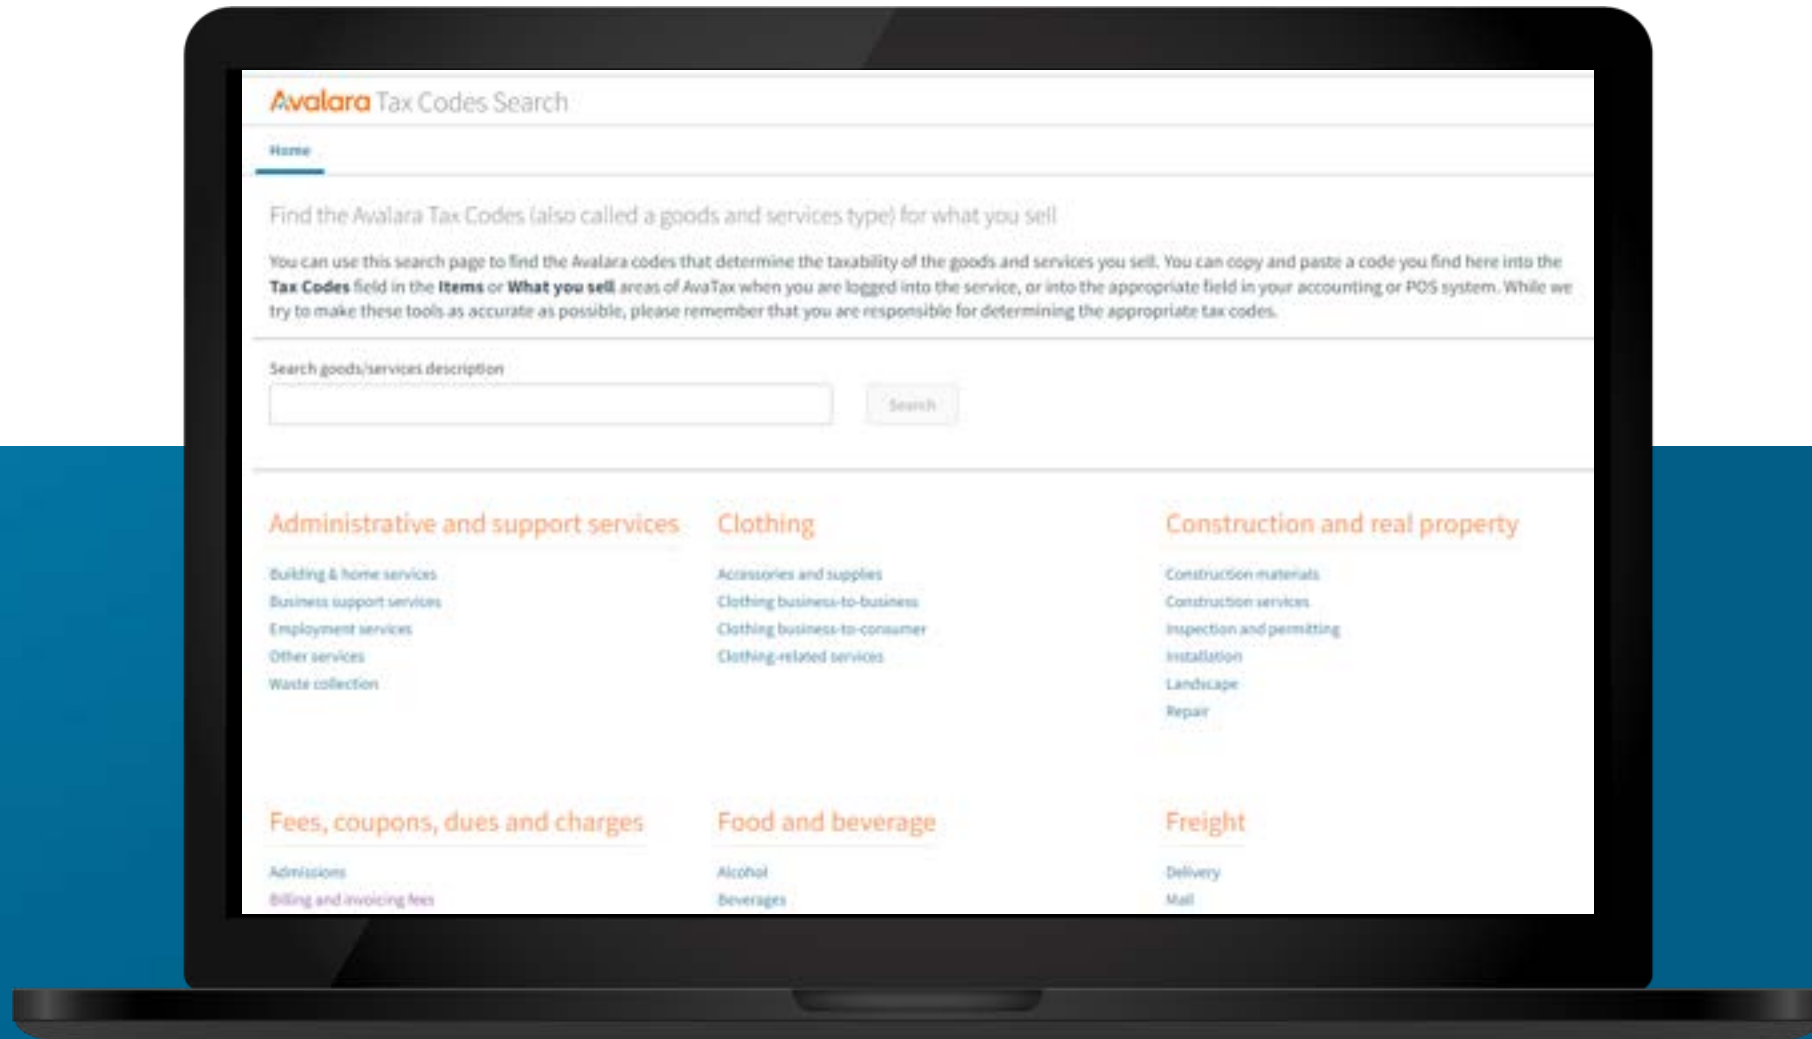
Avalara Tax Codes Search

Home

Find the Avalara Tax Codes (also called a goods and services type) for what you sell

You can use this search page to find the Avalara codes that determine the taxability of the goods and services you sell. You can copy and paste a code you find here into the **Tax Codes** field in the **Items** or **What you sell** areas of AvaTax when you are logged into the service, or into the appropriate field in your accounting or POS system. While we try to make these tools as accurate as possible, please remember that you are responsible for determining the appropriate tax codes.

Search goods/services description

Search

Administrative and support services

Building & home services
Business support services
Employment services
Other services
Waste collection

Clothing

Accessories and supplies
Clothing business-to-business
Clothing business-to-consumer
Clothing-related services

Construction and real property

Construction materials
Construction services
Inspection and permitting
Installation
Landscape
Repair

Fees, coupons, dues and charges

Admissions
Billing and invoicing fees

Food and beverage

Alcohol
Beverages

Freight

Delivery
Mail